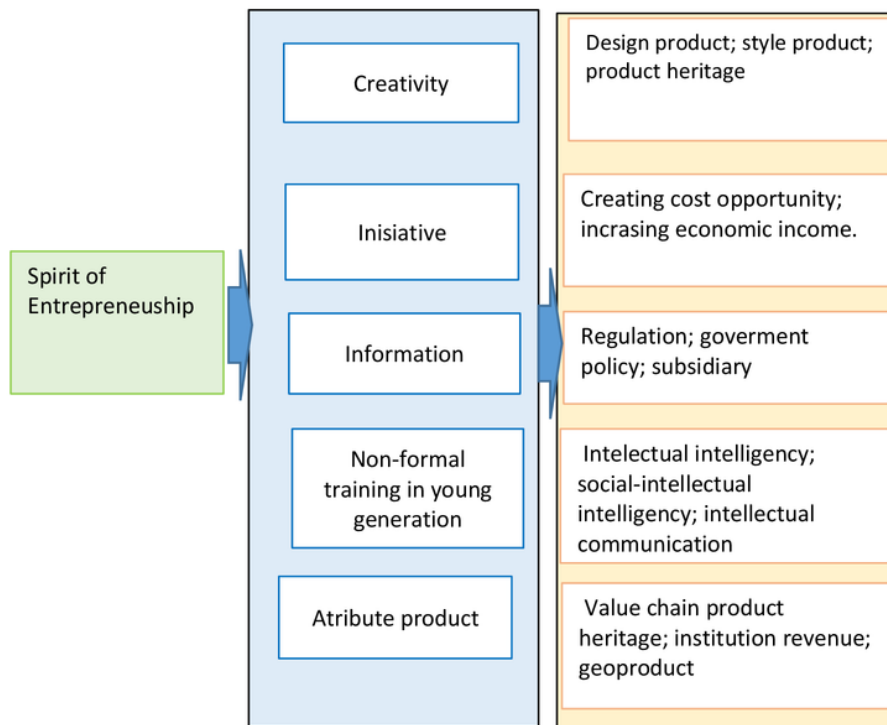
Spirit of Entrepreneuship

Creativity

Inisiative

Information

Non-formal training in young generation

Atribute product

Design product; style product; product heritage

Creating cost opportunity; incrasing economic income.

Regulation; goverment policy; subsidiary

Intelectual intelligency; social-intellectual intelligency; intellectual communication

Value chain product heritage; institution revenue; geoproduct